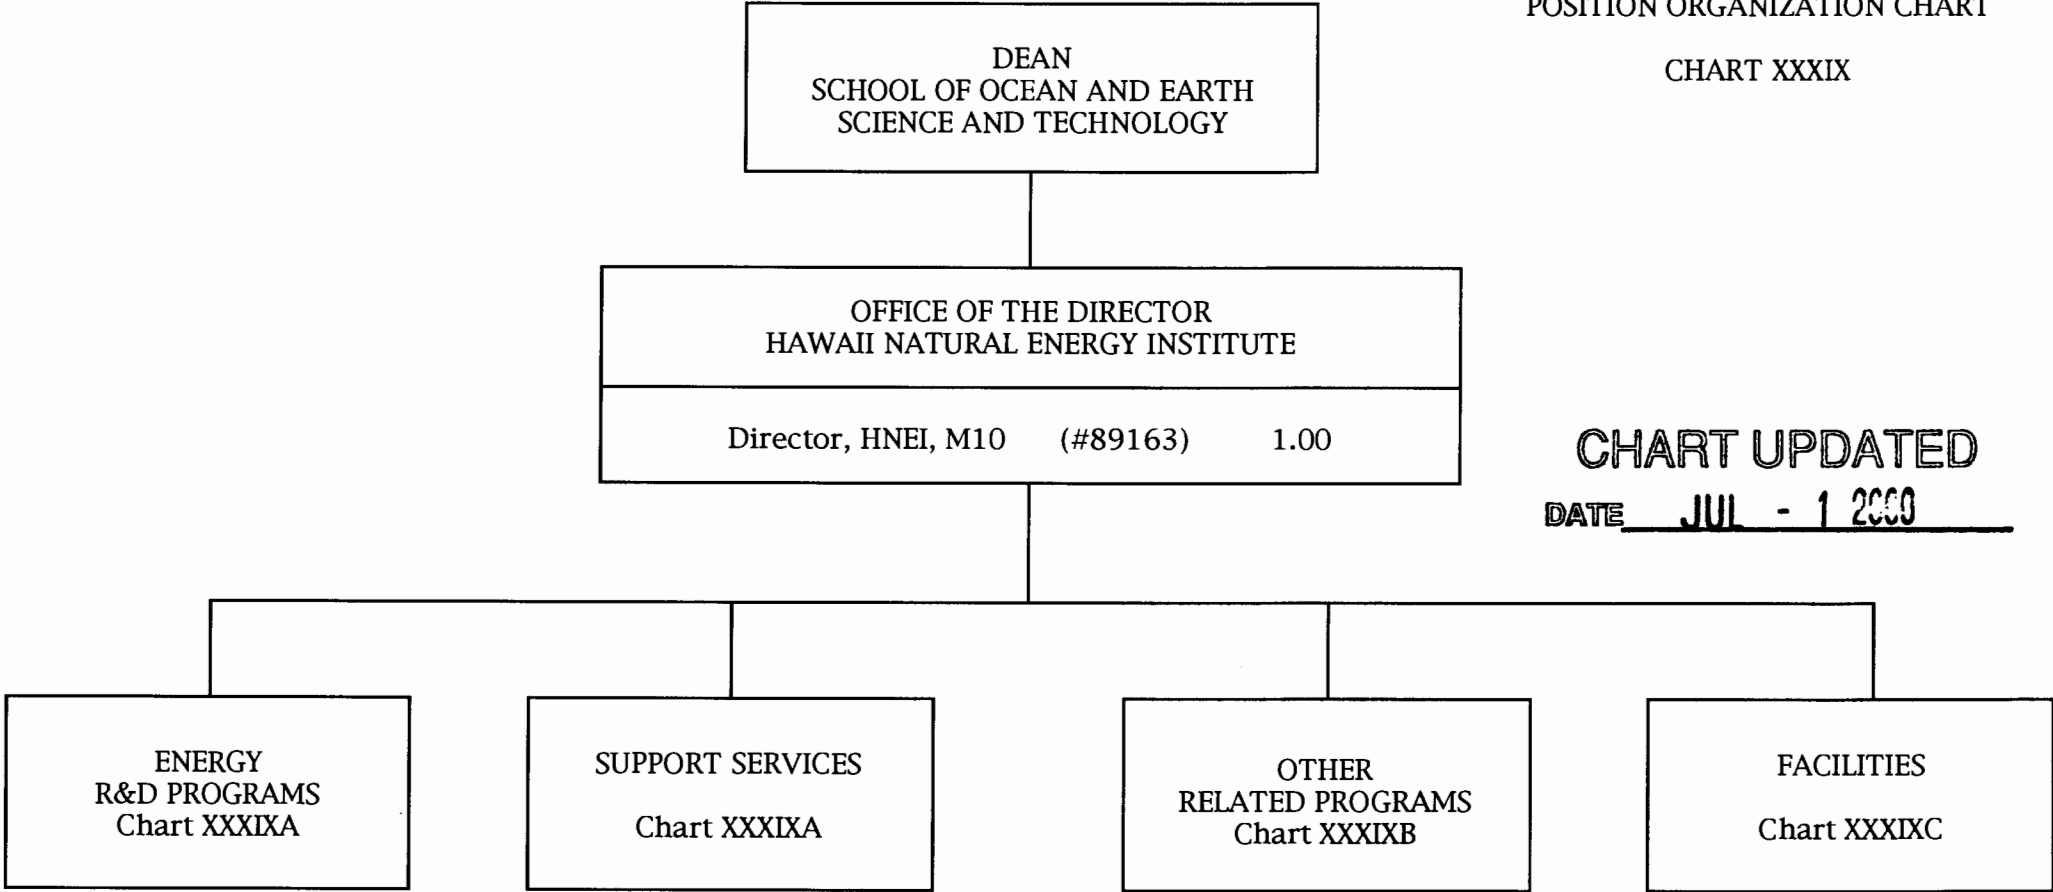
POSITION ORGANIZATION CHART

CHART XXXIX

DEAN
SCHOOL OF OCEAN AND EARTH SCIENCE AND TECHNOLOGY

OFFICE OF THE DIRECTOR
HAWAII NATURAL ENERGY INSTITUTE

Director, HNEI, M10 (#89163) 1.00

CHART UPDATED
DATE JUL - 1 2000

ENERGY
R&D PROGRAMS
Chart XXXIXA

SUPPORT SERVICES

Chart XXXIXA

OTHER
RELATED PROGRAMS
Chart XXXIXB

FACILITIES

Chart XXXIXC